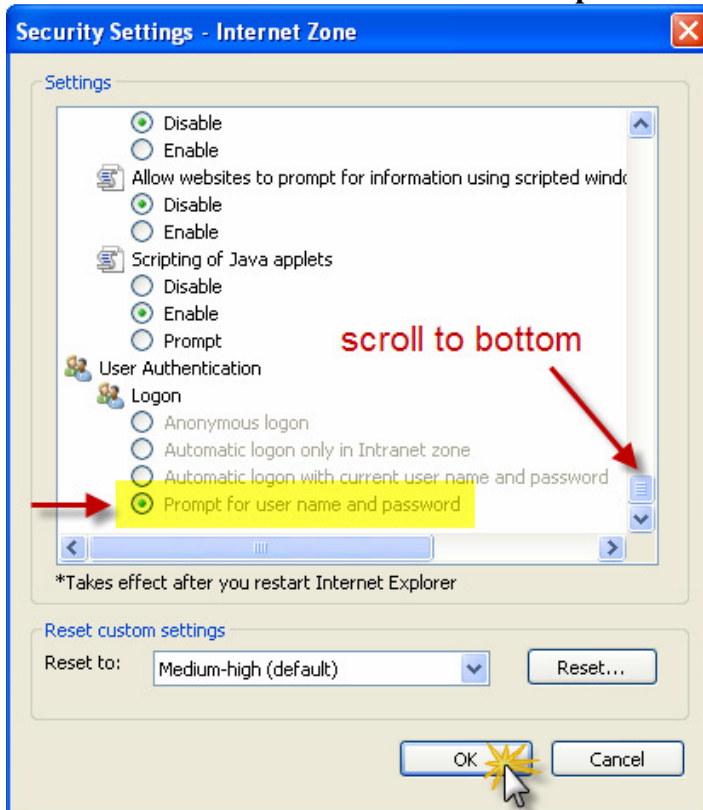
Security Settings - Internet Zone

Settings

Disable
Enable
Allow websites to prompt for information using scripted windo
Disable
Enable
Scripting of Java applets
Disable
Enable
Prompt
User Authentication
Logon
Anonymous logon
Automatic logon only in Intranet zone
Automatic logon with current user name and password
Prompt for user name and password

scroll to bottom

*Takes effect after you restart Internet Explorer

Reset custom settings
Reset to: Medium-high (default) Reset...

OK Cancel